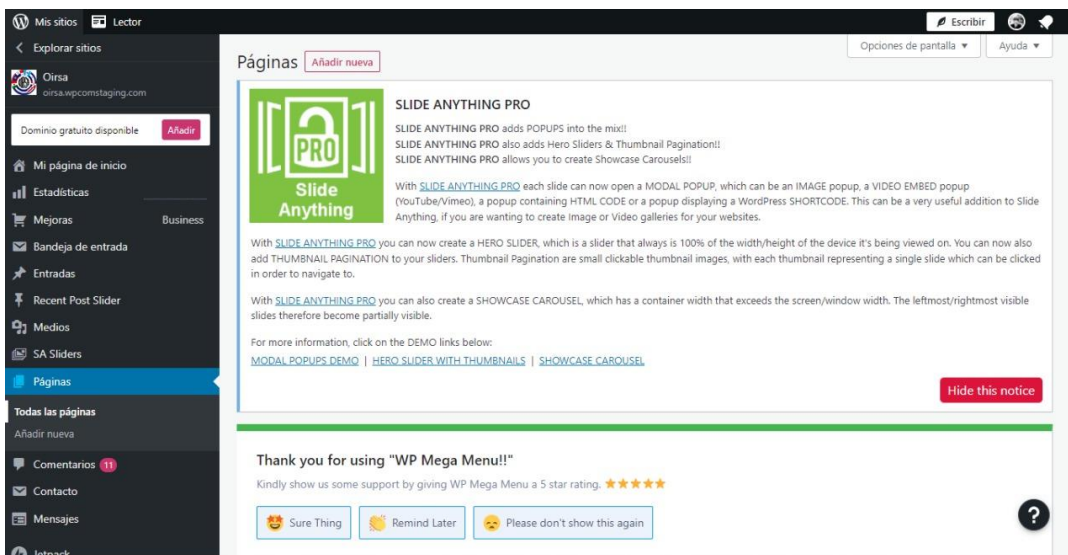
Mis sitios Lector Escribir

Explorar sitios

Oirsa
oirsa.wpcomstaging.com

Dominio gratuito disponible Añadir

Mi página de inicio
Estadísticas
Mejoras Business
Bandeja de entrada
Entradas
Recent Post Slider
Medios
SA Sliders
Páginas
Todas las páginas
Añadir nueva
Comentarios 11
Contacto
Mensajes
Jetpack

Opciones de pantalla ▾ Ayuda ▾

Páginas Añadir nueva

PRO
Slide Anything

SLIDE ANYTHING PRO

SLIDE ANYTHING PRO adds POPUPS into the mix!!
SLIDE ANYTHING PRO also adds Hero Sliders & Thumbnail Pagination!!
SLIDE ANYTHING PRO allows you to create Showcase Carousels!!

With SLIDE ANYTHING PRO each slide can now open a MODAL POPUP, which can be an IMAGE popup, a VIDEO EMBED popup (YouTube/Vimeo), a popup containing HTML CODE or a popup displaying a WordPress SHORTCODE. This can be a very useful addition to Slide Anything, if you are wanting to create Image or Video galleries for your websites.

With SLIDE ANYTHING PRO you can now create a HERO SLIDER, which is a slider that always is 100% of the width/height of the device it's being viewed on. You can now also add THUMBNAIL PAGINATION to your sliders. Thumbnail Pagination are small clickable thumbnail images, with each thumbnail representing a single slide which can be clicked in order to navigate to.

With SLIDE ANYTHING PRO you can also create a SHOWCASE CAROUSEL, which has a container width that exceeds the screen/window width. The leftmost/rightmost visible slides therefore become partially visible.

For more information, click on the DEMO links below:
MODAL POPUPS DEMO | HERO SLIDER WITH THUMBNAILS | SHOWCASE CAROUSEL

Hide this notice

Thank you for using "WP Mega Menu!!"

Kindly show us some support by giving WP Mega Menu a 5 star rating. ★★★★★

Sure Thing Remind Later Please don't show this again

?